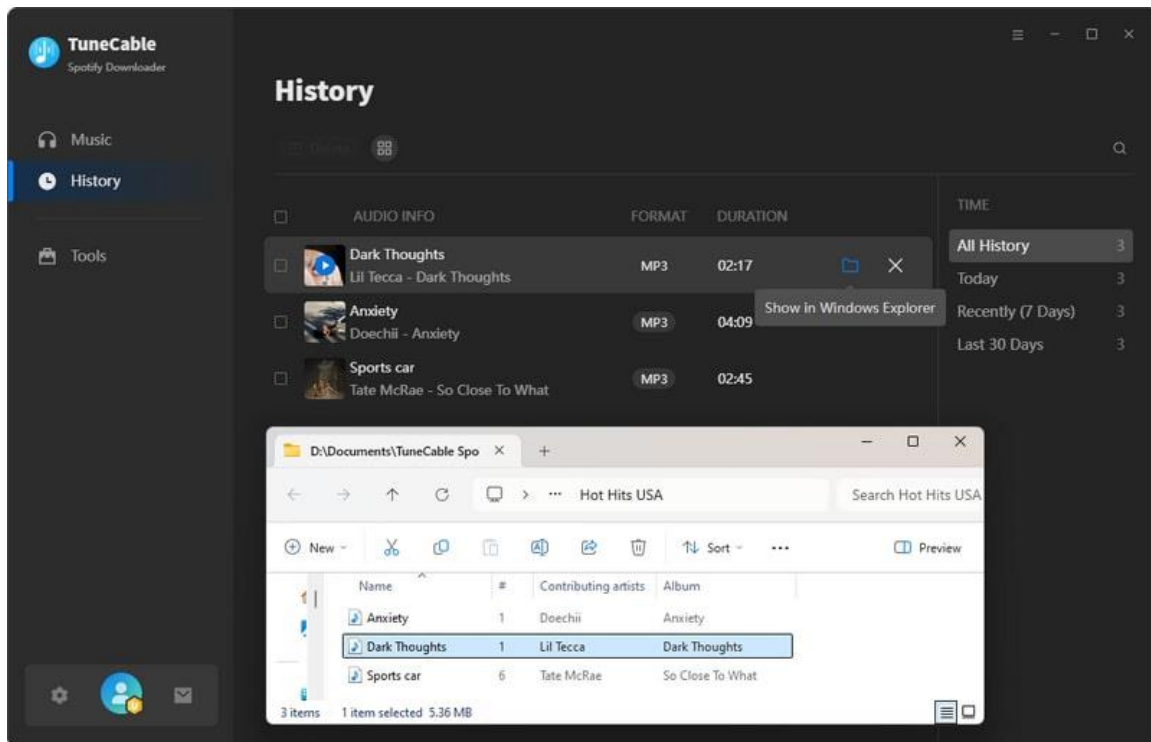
TuneCable
Spotify Downloader

Music
History
Tools

History

Delete

AUDIO INFO
FORMAT
DURATION

Dark Thoughts
Lil Tecca - Dark Thoughts
MP3
02:17

Show in Windows Explorer

Anxiety
Doechii - Anxiety
MP3
04:09

Sports car
Tate McRae - So Close To What
MP3
02:45

TIME
All History 3
Today 3
Recently (7 Days) 3
Last 30 Days 3

D:\Documents\TuneCable Spo
+
Hot Hits USA
Search Hot Hits USA
New
Sort
Preview

| Name | # | Contributing artists | Album |
|---|---|---|---|
| Anxiety | 1 | Doechii | Anxiety |
| Dark Thoughts | 1 | Lil Tecca | Dark Thoughts |
| Sports car | 6 | Tate McRae | So Close To What |

3 items 1 item selected 5.36 MB